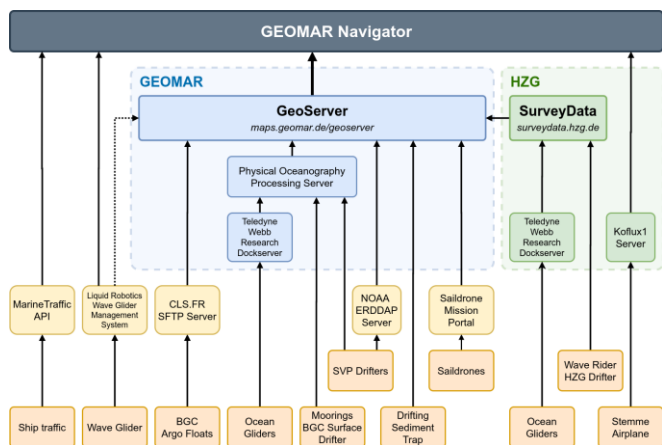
GEOMAR Navigator

GEOMAR

GeoServer
maps.geomar.de/geoserver

Physical Oceanography Processing Server

Teledyne Webb Research Dockserver

HZG

SurveyData
surveydata.hzg.de

Teledyne Webb Research Dockserver

Koflux1 Server

MarineTraffic API

Liquid Robotics Wave Glider Management System

CLS.FR SFTP Server

NOAA ERDDAP Server

Saildrone Mission Portal

SVP Drifters

Saildrones

Wave Rider HZG Drifter

Ship traffic

Wave Glider

BGC Argo Floats

Ocean Gliders

Moorings BGC Surface Drifter

Drifting Sediment Trap

Ocean Gliders

Stemme Airplane